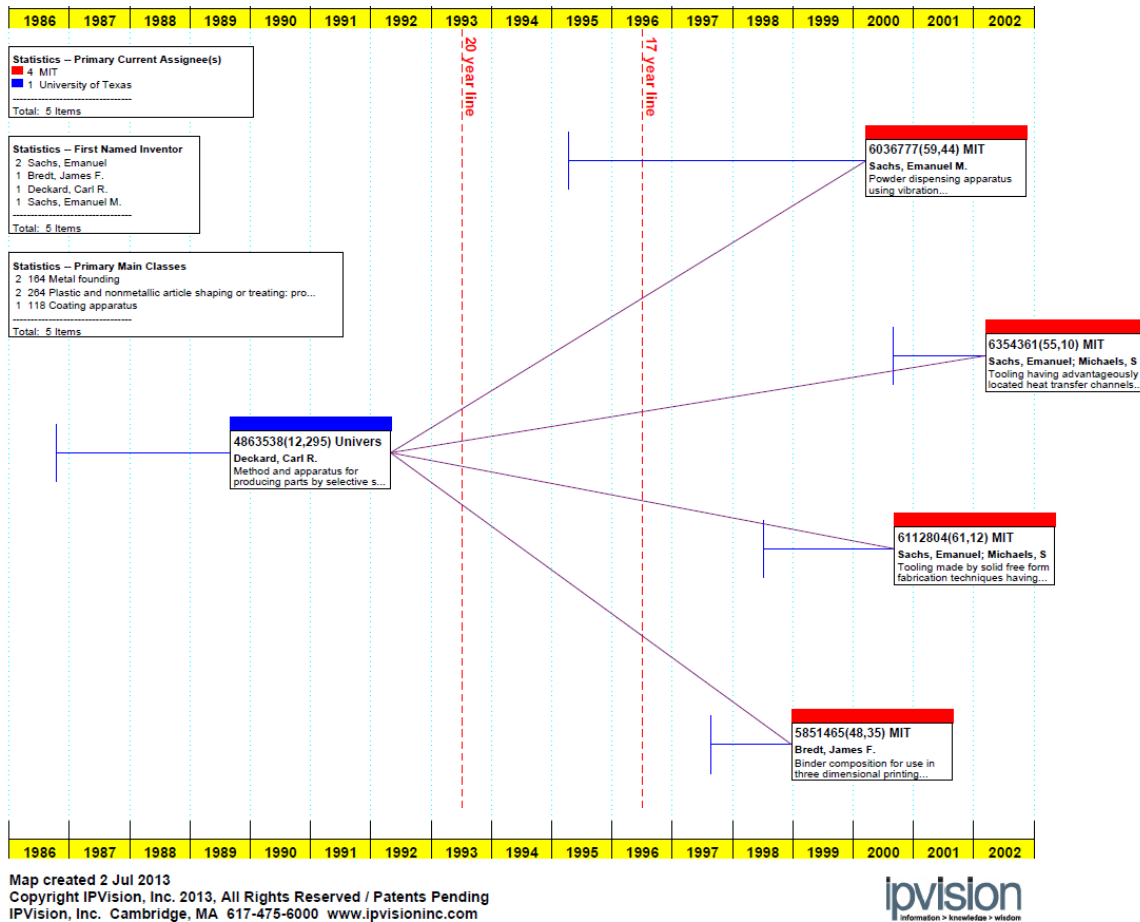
1986 1987 1988 1989 1990 1991 1992 1993 1994 1995 1996 1997 1998 1999 2000 2001 2002

Statistics -- Primary Current Assignee(s)
4 MIT
1 University of Texas
--------------------------------
Total: 5 Items

Statistics -- First Named Inventor
2 Sachs, Emanuel
1 Bredt, James F.
1 Deckard, Carl R.
1 Sachs, Emanuel M.
--------------------------------
Total: 5 Items

Statistics -- Primary Main Classes
2 164 Metal founding
2 264 Plastic and nonmetallic article shaping or treating: pro...
1 118 Coating apparatus
--------------------------------
Total: 5 Items

20 year line

17 year line

6036777(59,44) MIT
Sachs, Emanuel M.
Powder dispensing apparatus using vibration...

6354361(55,10) MIT
Sachs, Emanuel; Michaels, S
Tooling having advantageously located heat transfer channels...

4863538(12,295) Univers
Deckard, Carl R.
Method and apparatus for producing parts by selective s...

6112804(61,12) MIT
Sachs, Emanuel; Michaels, S
Tooling made by solid free form fabrication techniques having...

5851465(48,35) MIT
Bredt, James F.
Binder composition for use in three dimensional printing...

1986 1987 1988 1989 1990 1991 1992 1993 1994 1995 1996 1997 1998 1999 2000 2001 2002

Map created 2 Jul 2013
Copyright IPVision, Inc. 2013, All Rights Reserved / Patents Pending
IPVision, Inc. Cambridge, MA 617-475-6000 www.ipvisioninc.com

ipvision
information > knowledge > wisdom